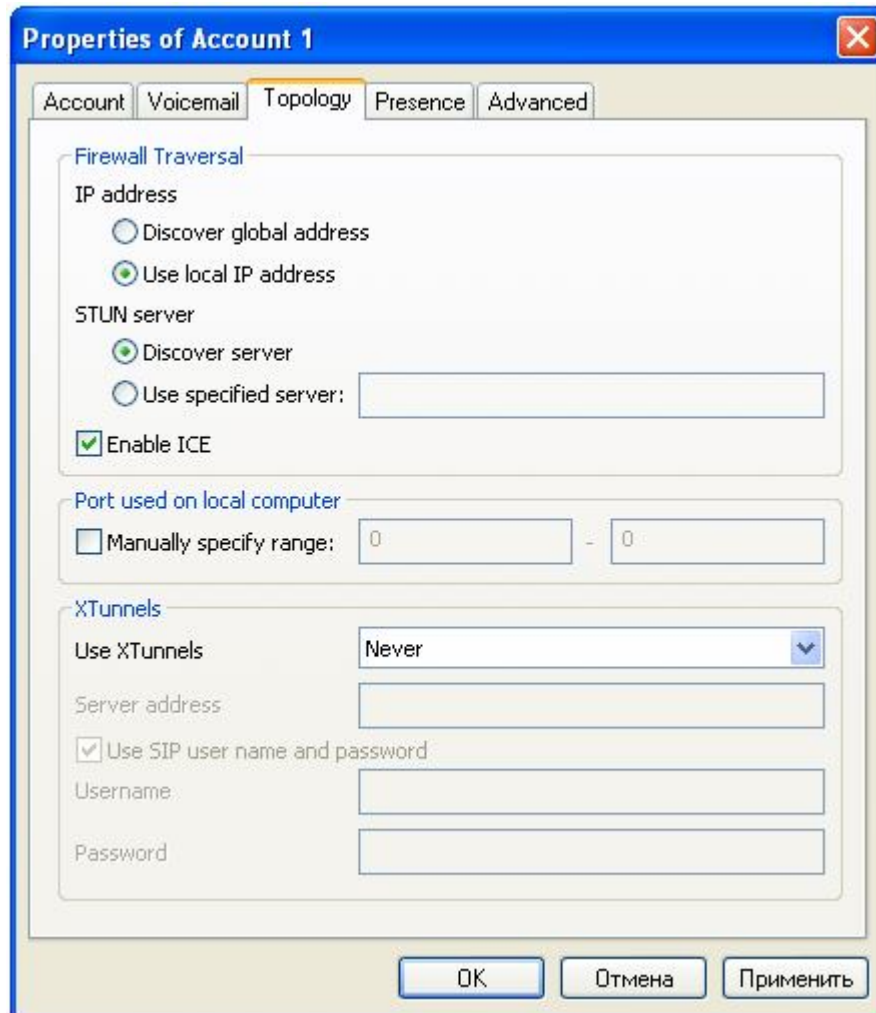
Properties of Account 1

Account | Voicemail | Topology | Presence | Advanced

Firewall Traversal

IP address

Discover global address

Use local IP address

STUN server

Discover server

Use specified server:

Enable ICE

Port used on local computer

Manually specify range: 0 - 0

XTunnels

Use XTunnels Never

Server address

Use SIP user name and password

Username

Password

OK | Отмена | Применить